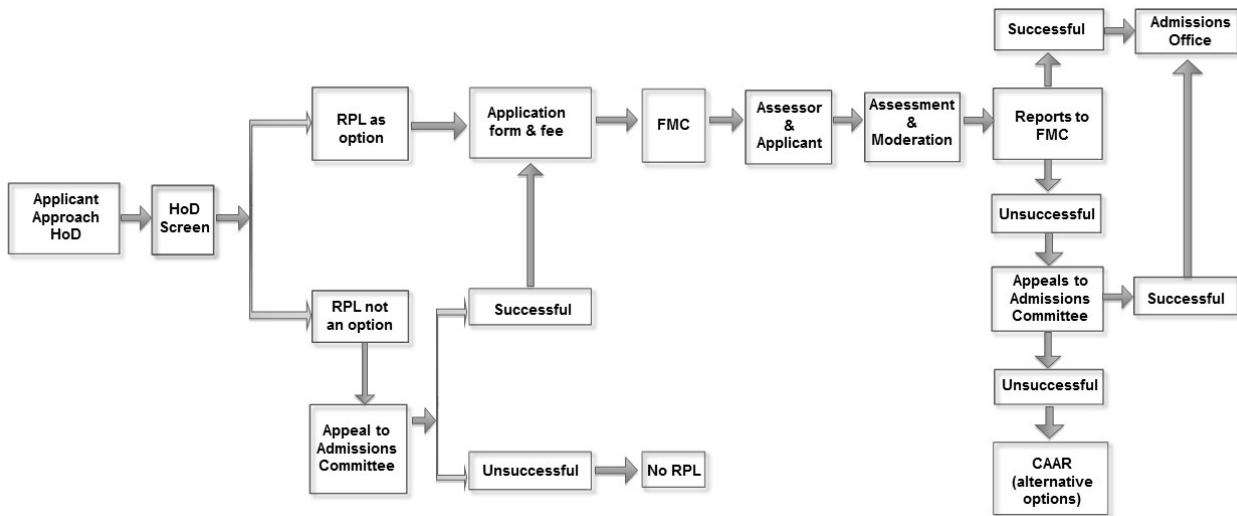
Applicant Approach HoD

HoD Screen

RPL as option

RPL not an option

Appeal to Admissions Committee

Successful

Unsuccessful

No RPL

Application form & fee

FMC

Assessor & Applicant

Assessment & Moderation

Reports to FMC

Successful

Admissions Office

Unsuccessful

Appeals to Admissions Committee

Successful

Unsuccessful

CAAR (alternative options)